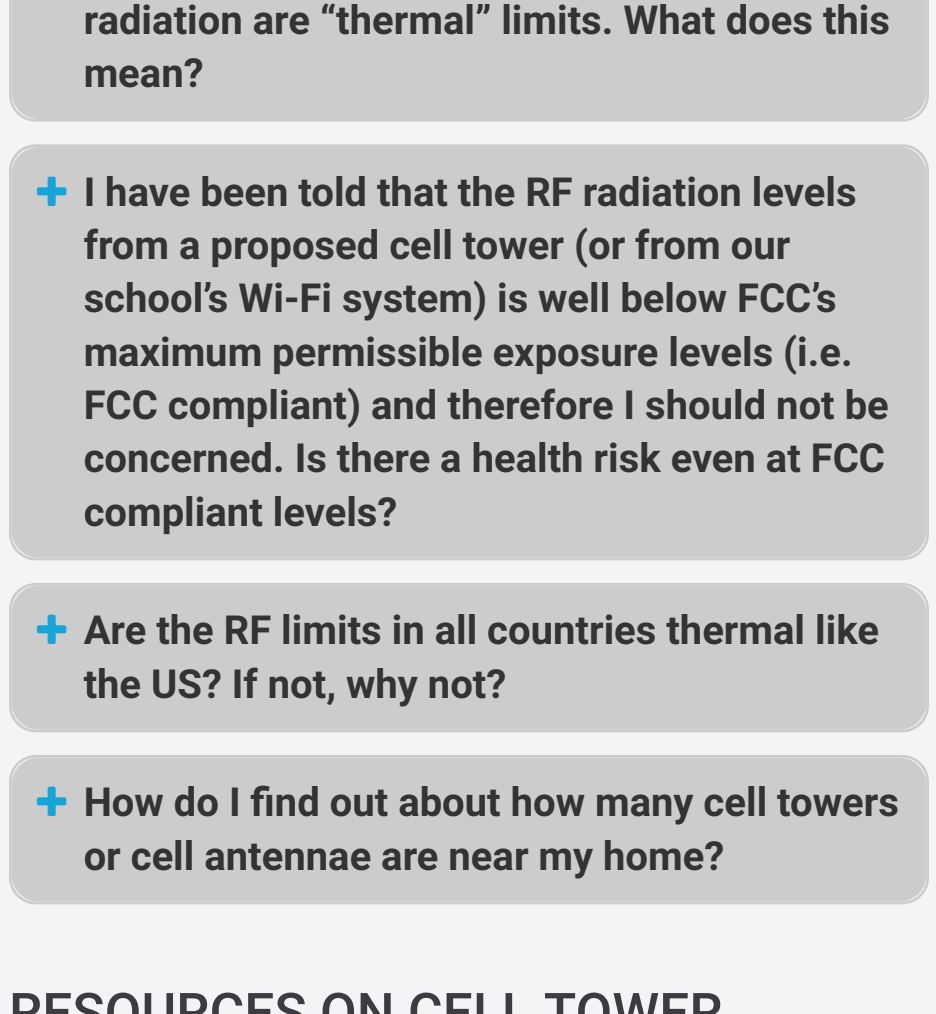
radiation are “thermal” limits. What does this mean?

+ I have been told that the RF radiation levels from a proposed cell tower (or from our school’s Wi-Fi system) is well below FCC’s maximum permissible exposure levels (i.e. FCC compliant) and therefore I should not be concerned. Is there a health risk even at FCC compliant levels?

+ Are the RF limits in all countries thermal like the US? If not, why not?

+ How do I find out about how many cell towers or cell antennae are near my home?

RESOURCES ON CELL TOWER